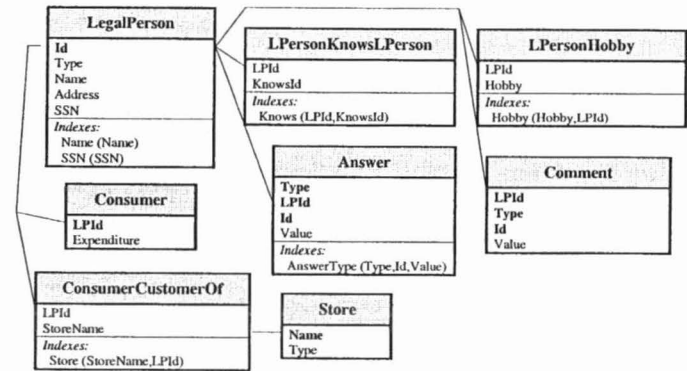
LegalPerson
Id
Type
Name
Address
SSN
Indexes:
Name (Name)
SSN (SSN)

LPersonKnowsLPerson
LPId
KnowsId
Indexes:
Knows (LPId,KnowsId)

LPersonHobby
LPId
Hobby
Indexes:
Hobby (Hobby,LPId)

Answer
Type
LPId
Id
Value
Indexes:
AnswerType (Type,Id,Value)

Comment
LPId
Type
Id
Value

Consumer
LPId
Expenditure

ConsumerCustomerOf
LPId
StoreName
Indexes:
Store (StoreName,LPId)

Store
Name
Type